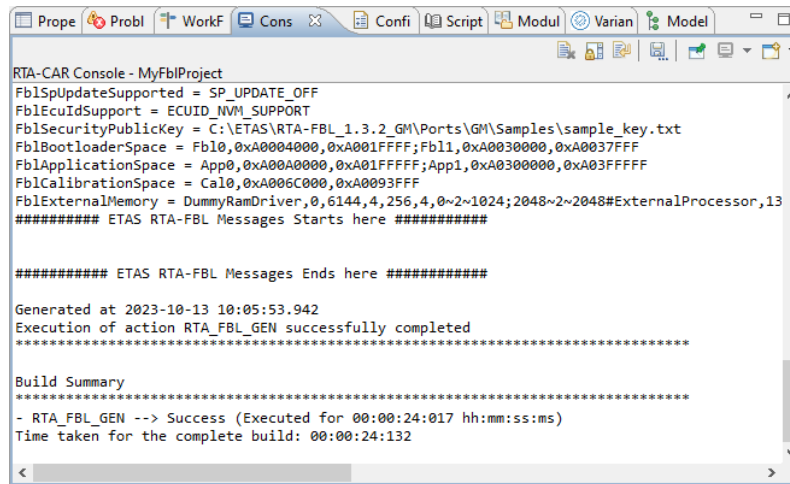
Prope | Probl | WorkF | Cons ⊠ | Confi | Script | Modul | Varian | Model

RTA-CAR Console - MyFblProject
FblSpUpdateSupported = SP_UPDATE_OFF
FblEcuIdSupport = ECUID_NVM_SUPPORT
FblSecurityPublicKey = C:\ETAS\RTA-FBL_1.3.2_GM\Ports\GM\Samples\sample_key.txt
FblBootloaderSpace = Fbl0,0xA0004000,0xA001FFFF;Fbl1,0xA0030000,0xA0037FFF
FblApplicationSpace = App0,0xA00A0000,0xA01FFFFF;App1,0xA0300000,0xA03FFFFF
FblCalibrationSpace = Cal0,0xA006C000,0xA0093FFF
FblExternalMemory = DummyRamDriver,0,6144,4,256,4,0~2~1024;2048~2~2048#ExternalProcessor,13
########## ETAS RTA-FBL Messages Starts here ###########

########### ETAS RTA-FBL Messages Ends here ############

Generated at 2023-10-13 10:05:53.942
Execution of action RTA_FBL_GEN successfully completed
****************************************************************************

Build Summary
****************************************************************************
- RTA_FBL_GEN --> Success (Executed for 00:00:24:017 hh:mm:ss:ms)
Time taken for the complete build: 00:00:24:132